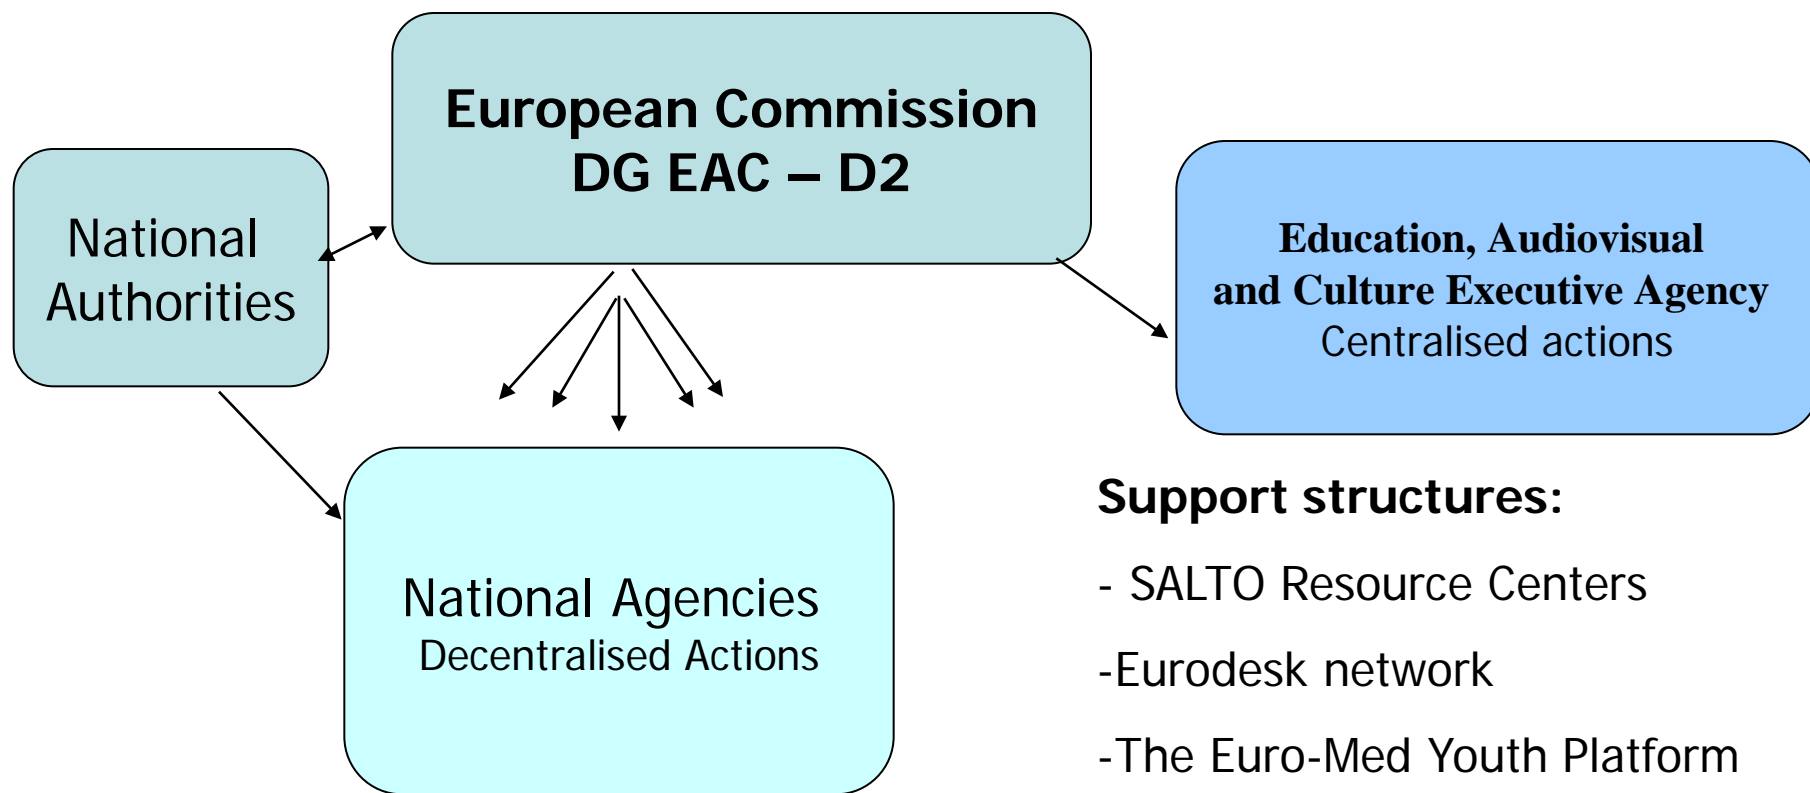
National Authorities

European Commission
DG EAC – D2

Education, Audiovisual and Culture Executive Agency
Centralised actions

National Agencies
Decentralised Actions

Support structures:

- SALTO Resource Centers

-Eurodesk network

-The Euro-Med Youth Platform